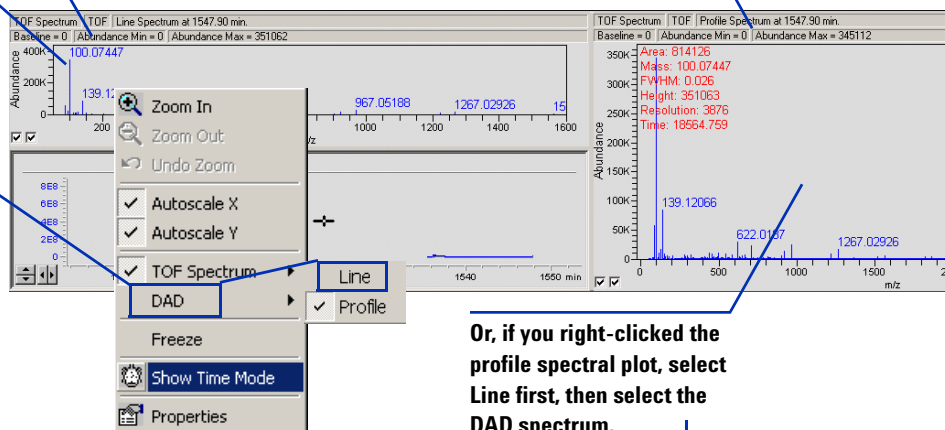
TOF Spectrum | TOF | Line Spectrum at 1547.90 min.
Baseline = 0 | Abundance Min = 0 | Abundance Max = 351062

400K
200K
0
Abundance
100.07447
139.12
967.05188
1267.02926
15
200
1000
1200
1400
1600
m/z

8E8
6E8
4E8
2E8
0
1540
1550 min

Zoom In
Zoom Out
Undo Zoom
Autoscale X
Autoscale Y
TOF Spectrum
DAD
Freeze
Show Time Mode
Properties

Line
Profile

TOF Spectrum | TOF | Profile Spectrum at 1547.90 min.
Baseline = 0 | Abundance Min = 0 | Abundance Max = 345112

Area: 814126
Mass: 100.07447
FWHM: 0.026
Height: 351063
Resolution: 3876
Time: 18564.759

350K
300K
250K
200K
150K
100K
50K
0
Abundance
139.12066
622.0187
1267.02926
0
500
1000
1500
2
m/z

Or, if you right-clicked the profile spectral plot, select Line first, then select the DAD spectrum.